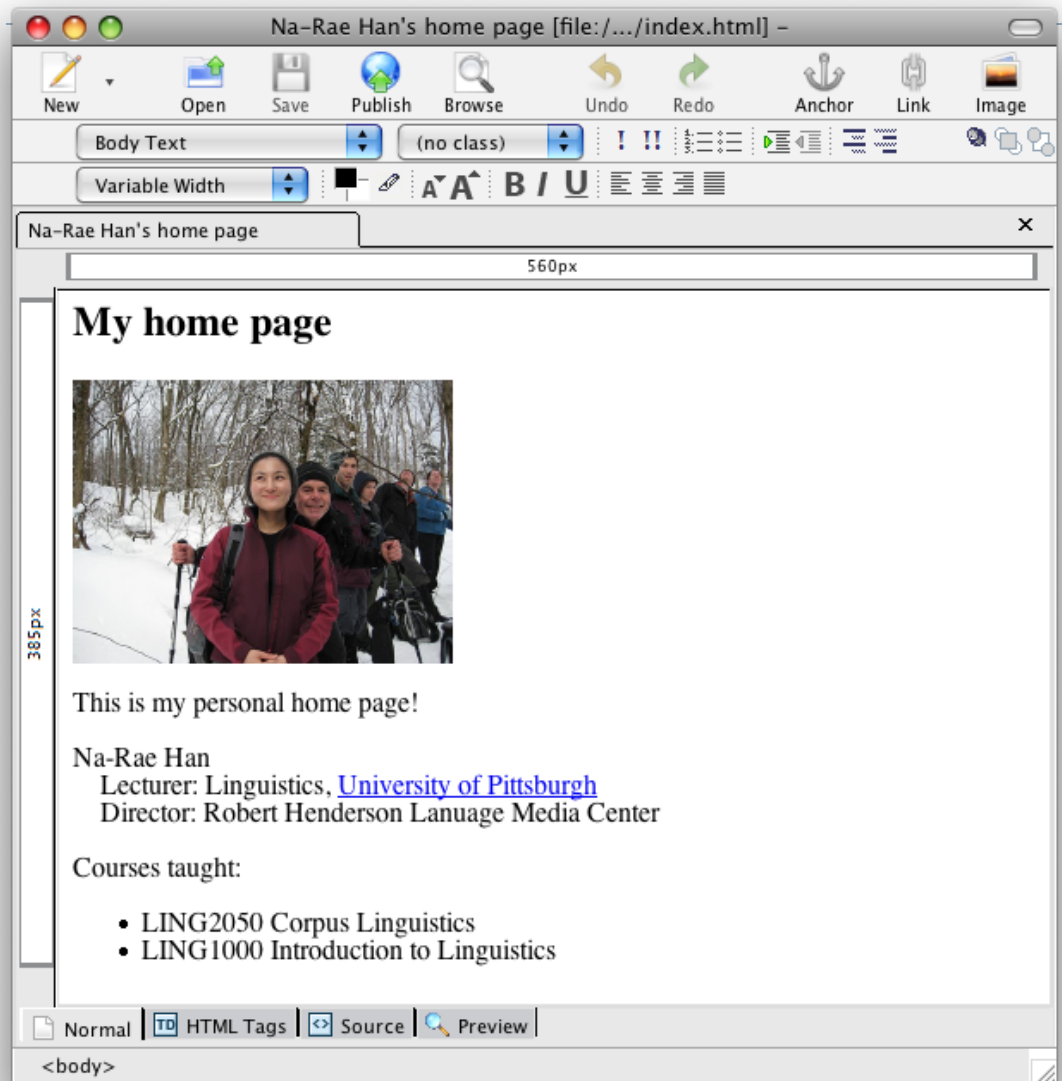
Na-Rae Han's home page [file:/.../index.html] -

New Open Save Publish Browse Undo Redo Anchor Link Image

Body Text
(no class)

Variable Width

Na-Rae Han's home page
×

560px

385px

# My home page

This is my personal home page!

Na-Rae Han
Lecturer: Linguistics, University of Pittsburgh
Director: Robert Henderson Lanuage Media Center

Courses taught:

- LING2050 Corpus Linguistics
- LING1000 Introduction to Linguistics

Normal HTML Tags Source Preview

<body>